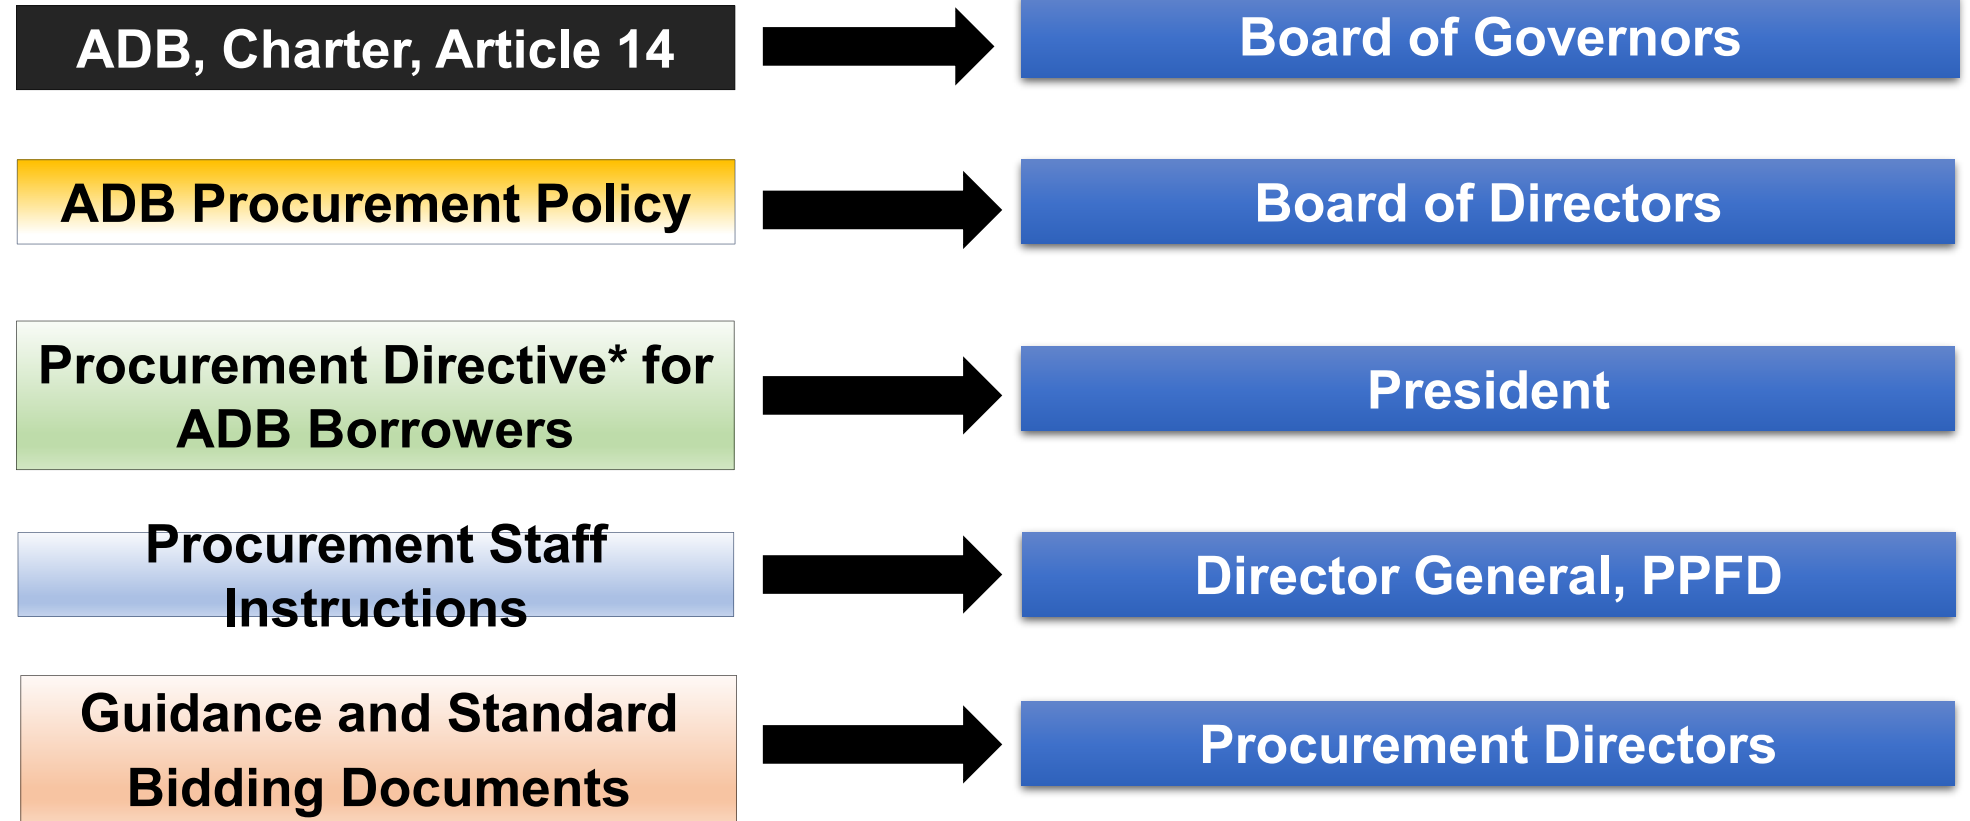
ADB, Charter, Article 14

Board of Governors

ADB Procurement Policy

Board of Directors

Procurement Directive* for ADB Borrowers

President

Procurement Staff Instructions

Director General, PPFD

Guidance and Standard Bidding Documents

Procurement Directors